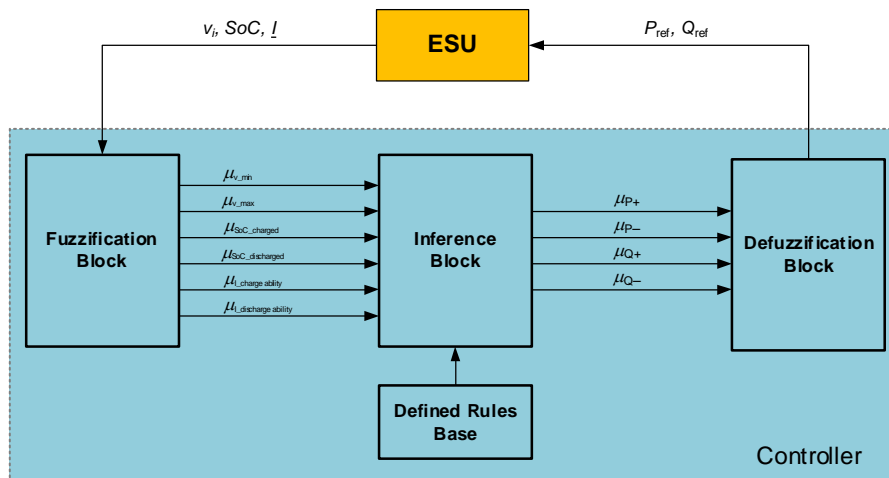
$v_l$, $SoC$, $\underline{I}$

ESU

$P_{ref}$, $Q_{ref}$

Fuzzification Block

$\mu_{v\_min}$

$\mu_{v\_max}$

$\mu_{SoC\_charged}$

$\mu_{SoC\_discharged}$

$\mu_{I\_charge\ ability}$

$\mu_{I\_discharge\ ability}$

Inference Block

$\mu_{P+}$

$\mu_{P-}$

$\mu_{Q+}$

$\mu_{Q-}$

Defuzzification Block

Defined Rules Base

Controller